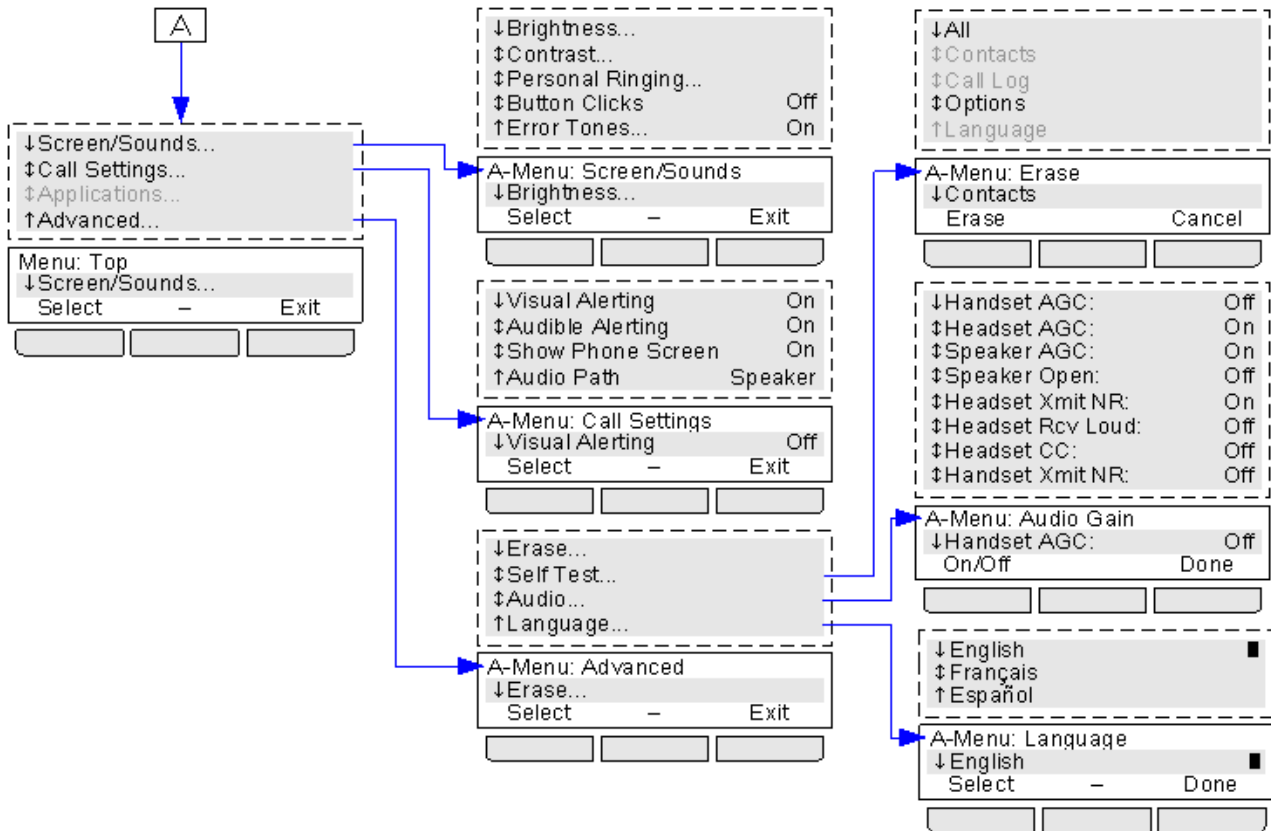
A

↓Screen/Sounds...
↕Call Settings...
↕Applications...
↑Advanced...

Menu: Top
↓Screen/Sounds...
Select – Exit

↓Brightness...
↕Contrast...
↕Personal Ringing...
↕Button Clicks Off
↑Error Tones... On

A-Menu: Screen/Sounds
↓Brightness...
Select – Exit

↓Visual Alerting On
↕Audible Alerting On
↕Show Phone Screen On
↑Audio Path Speaker

A-Menu: Call Settings
↓Visual Alerting Off
Select – Exit

↓Erase...
↕Self Test...
↕Audio...
↑Language...

A-Menu: Advanced
↓Erase...
Select – Exit

↓All
↕Contacts
↕Call Log
↕Options
↑Language

A-Menu: Erase
↓Contacts
Erase Cancel

↓Handset AGC: Off
↕Headset AGC: On
↕Speaker AGC: On
↕Speaker Open: Off
↕Headset Xmit NR: On
↕Headset Rcv Loud: Off
↕Headset CC: Off
↕Handset Xmit NR: Off

A-Menu: Audio Gain
↓Handset AGC: Off
On/Off Done

↓English
↕Français
↑Español

A-Menu: Language
↓English
Select – Done